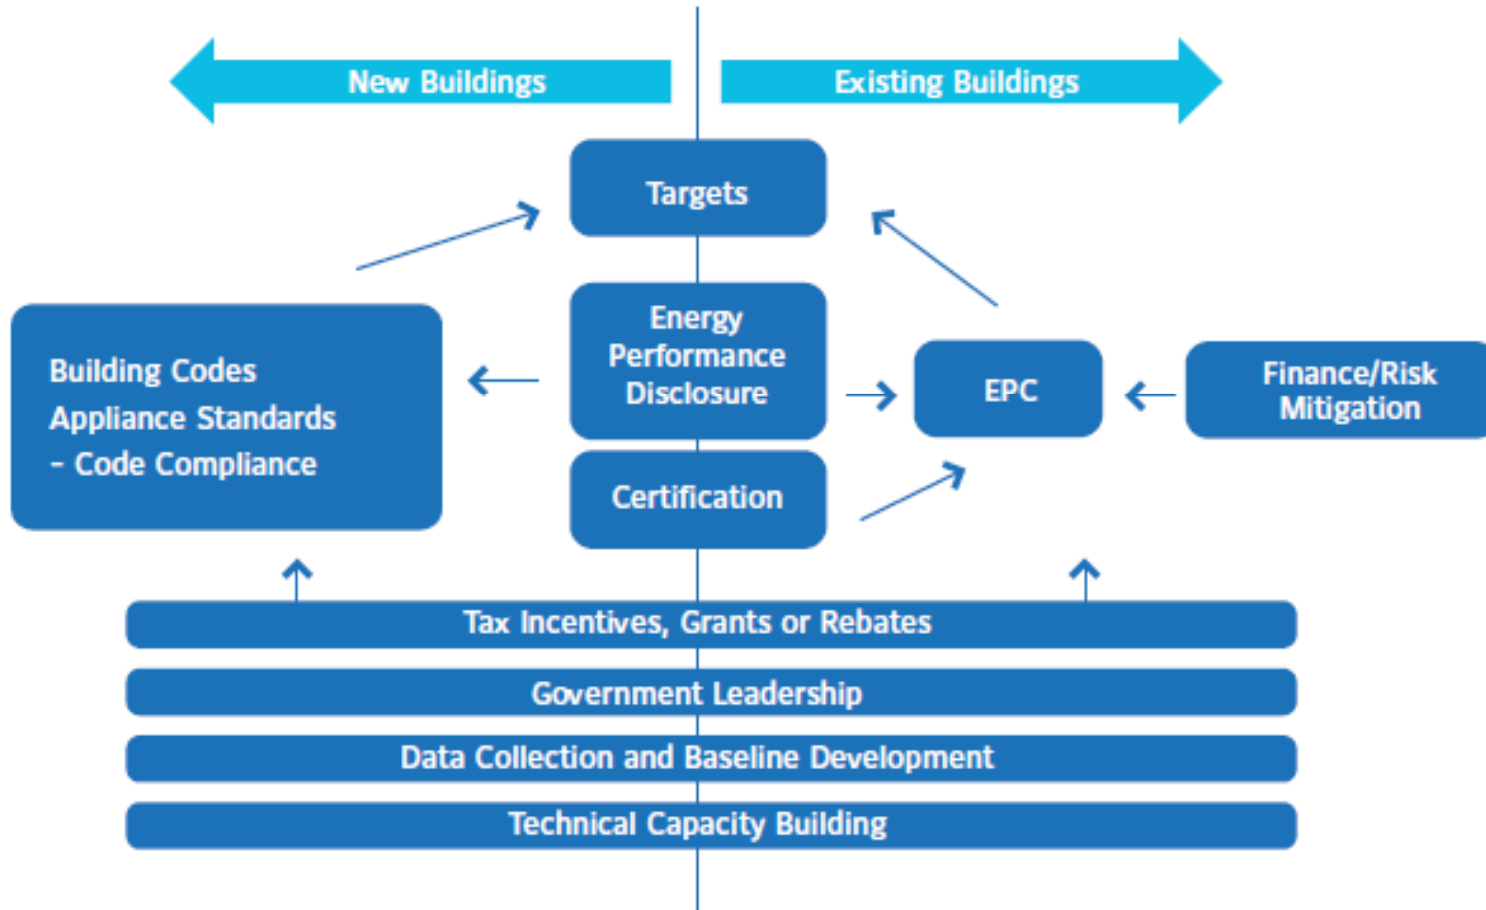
New Buildings

Existing Buildings

Targets

Building Codes
Appliance Standards
- Code Compliance

Energy Performance Disclosure

EPC

Finance/Risk Mitigation

Certification

Tax Incentives, Grants or Rebates

Government Leadership

Data Collection and Baseline Development

Technical Capacity Building